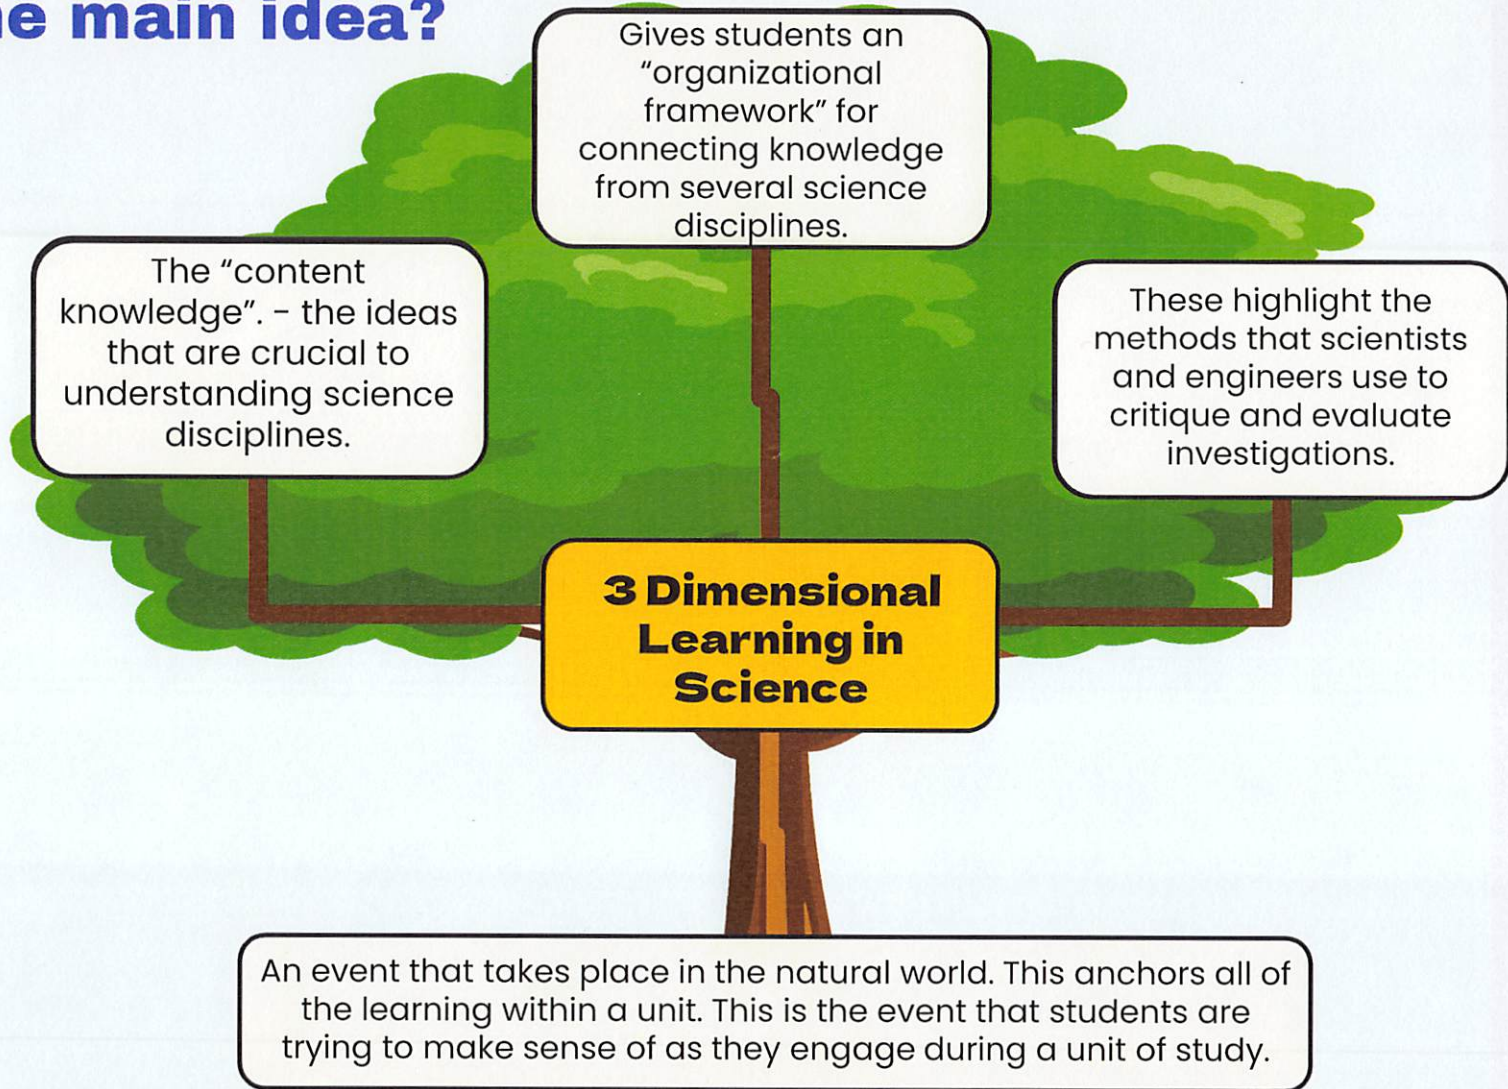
e main idea?

Gives students an "organizational framework" for connecting knowledge from several science disciplines.

The "content knowledge". - the ideas that are crucial to understanding science disciplines.

These highlight the methods that scientists and engineers use to critique and evaluate investigations.

3 Dimensional Learning in Science

An event that takes place in the natural world. This anchors all of the learning within a unit. This is the event that students are trying to make sense of as they engage during a unit of study.